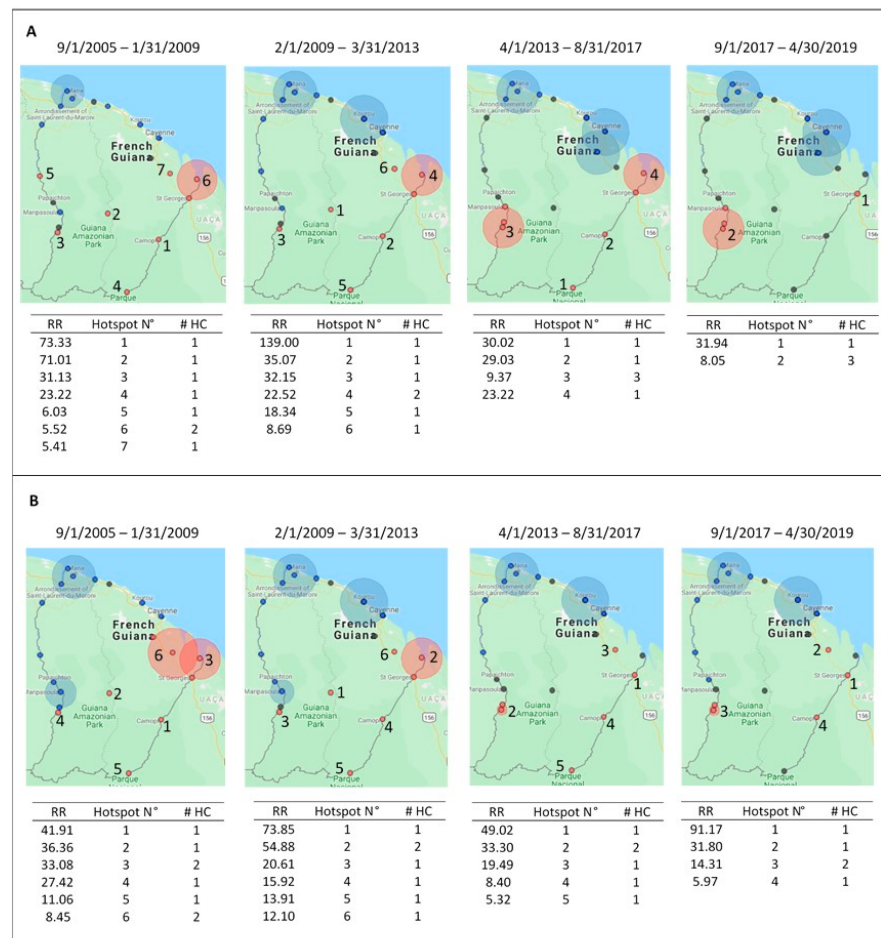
A

9/1/2005 – 1/31/2009

Arrondissement of Saint-Laurent-du-Maroni
Kourou
Cayenne
French Guiana
Papaïchton
Maripasoula
Guiana Amazonian Park
St George
Camopi
Parque
5 7 6 2 3 1 4

| RR | Hotspot N° | # HC |
|---|---|---|
| 73.33 | 1 | 1 |
| 71.01 | 2 | 1 |
| 31.13 | 3 | 1 |
| 23.22 | 4 | 1 |
| 6.03 | 5 | 1 |
| 5.52 | 6 | 2 |
| 5.41 | 7 | 1 |

2/1/2009 – 3/31/2013

6 4 1 3 2 5

| RR | Hotspot N° | # HC |
|---|---|---|
| 139.00 | 1 | 1 |
| 35.07 | 2 | 1 |
| 32.15 | 3 | 1 |
| 22.52 | 4 | 2 |
| 18.34 | 5 | 1 |
| 8.69 | 6 | 1 |

4/1/2013 – 8/31/2017

4 3 2 1

| RR | Hotspot N° | # HC |
|---|---|---|
| 30.02 | 1 | 1 |
| 29.03 | 2 | 1 |
| 9.37 | 3 | 3 |
| 23.22 | 4 | 1 |

9/1/2017 – 4/30/2019

1 2

| RR | Hotspot N° | # HC |
|---|---|---|
| 31.94 | 1 | 1 |
| 8.05 | 2 | 3 |

B

9/1/2005 – 1/31/2009

6 3 2 4 1 5

| RR | Hotspot N° | # HC |
|---|---|---|
| 41.91 | 1 | 1 |
| 36.36 | 2 | 1 |
| 33.08 | 3 | 2 |
| 27.42 | 4 | 1 |
| 11.06 | 5 | 1 |
| 8.45 | 6 | 2 |

2/1/2009 – 3/31/2013

6 2 1 3 4 5

| RR | Hotspot N° | # HC |
|---|---|---|
| 73.85 | 1 | 1 |
| 54.88 | 2 | 2 |
| 20.61 | 3 | 1 |
| 15.92 | 4 | 1 |
| 13.91 | 5 | 1 |
| 12.10 | 6 | 1 |

4/1/2013 – 8/31/2017

3 1 2 4 5

| RR | Hotspot N° | # HC |
|---|---|---|
| 49.02 | 1 | 1 |
| 33.30 | 2 | 2 |
| 19.49 | 3 | 1 |
| 8.40 | 4 | 1 |
| 5.32 | 5 | 1 |

9/1/2017 – 4/30/2019

2 1 3 4

| RR | Hotspot N° | # HC |
|---|---|---|
| 91.17 | 1 | 1 |
| 31.80 | 2 | 1 |
| 14.31 | 3 | 2 |
| 5.97 | 4 | 1 |